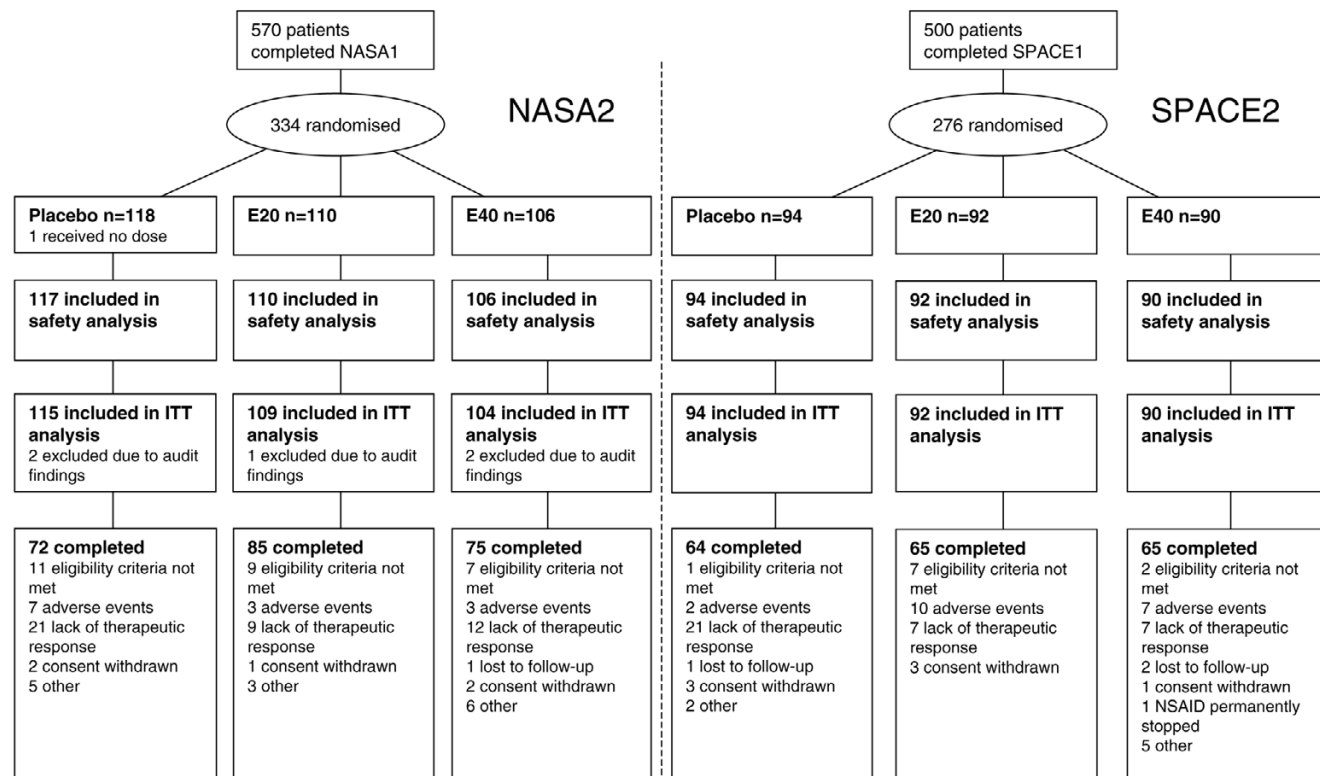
570 patients completed NASA1

334 randomised

NASA2

Placebo n=118
1 received no dose

E20 n=110

E40 n=106

117 included in safety analysis

110 included in safety analysis

106 included in safety analysis

115 included in ITT analysis
2 excluded due to audit findings

109 included in ITT analysis
1 excluded due to audit findings

104 included in ITT analysis
2 excluded due to audit findings

72 completed
11 eligibility criteria not met
7 adverse events
21 lack of therapeutic response
2 consent withdrawn
5 other

85 completed
9 eligibility criteria not met
3 adverse events
9 lack of therapeutic response
1 consent withdrawn
3 other

75 completed
7 eligibility criteria not met
3 adverse events
12 lack of therapeutic response
1 lost to follow-up
2 consent withdrawn
6 other

500 patients completed SPACE1

276 randomised

SPACE2

Placebo n=94

E20 n=92

E40 n=90

94 included in safety analysis

92 included in safety analysis

90 included in safety analysis

94 included in ITT analysis

92 included in ITT analysis

90 included in ITT analysis

64 completed
1 eligibility criteria not met
2 adverse events
21 lack of therapeutic response
1 lost to follow-up
3 consent withdrawn
2 other

65 completed
7 eligibility criteria not met
10 adverse events
7 lack of therapeutic response
3 consent withdrawn

65 completed
2 eligibility criteria not met
7 adverse events
7 lack of therapeutic response
2 lost to follow-up
1 consent withdrawn
1 NSAID permanently stopped
5 other